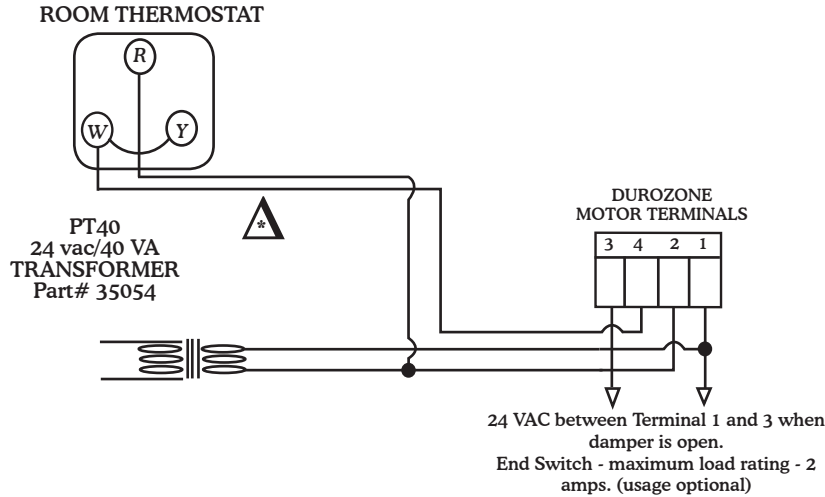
ROOM THERMOSTAT

R

W

Y

*

PT40
24 vac/40 VA
TRANSFORMER
Part# 35054

DUROZONE
MOTOR TERMINALS

3 4 2 1

24 VAC between Terminal 1 and 3 when damper is open.
End Switch - maximum load rating - 2 amps. (usage optional)